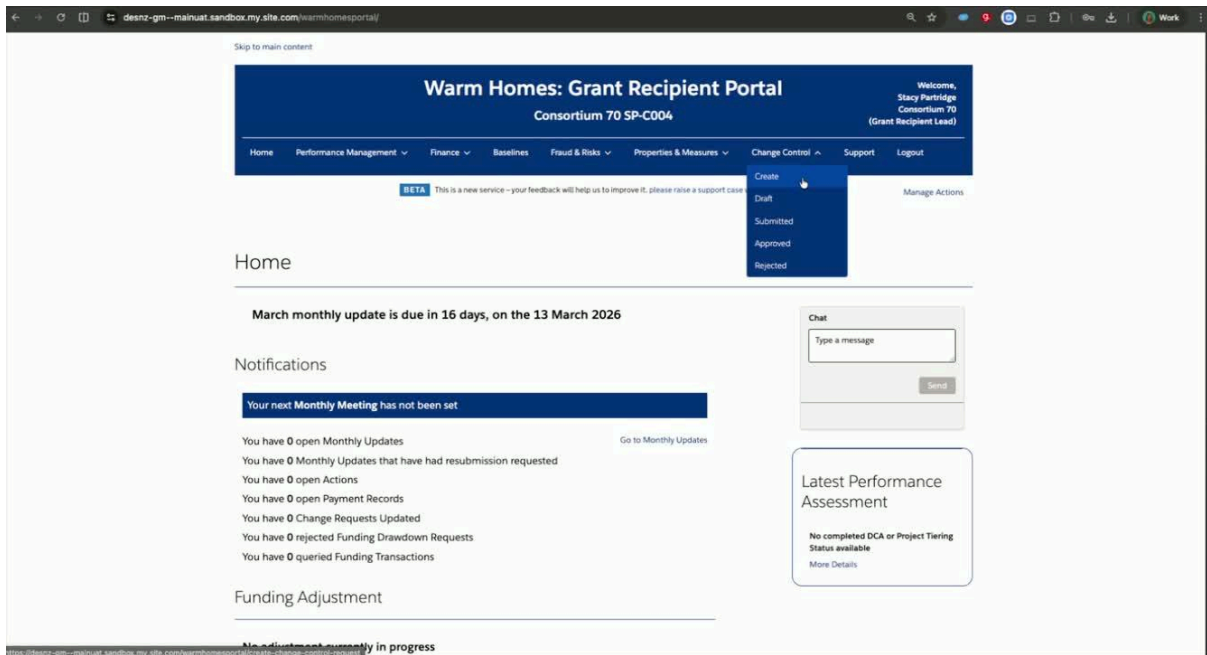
desnz-gm--mainuat.sandbox.my.site.com/warmhomesportal/

Work

Skip to main content

Warm Homes: Grant Recipient Portal

Consortium 70 SP-C004

Welcome, Stacy Partridge Consortium 70 (Grant Recipient Lead)

Home Performance Management Finance Baselines Fraud & Risks Properties & Measures Change Control Support Logout

Create
Draft
Submitted
Approved
Rejected

BETA This is a new service – your feedback will help us to improve it. please raise a support case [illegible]

Manage Actions

Home

March monthly update is due in 16 days, on the 13 March 2026

Notifications

Your next Monthly Meeting has not been set

You have 0 open Monthly Updates
Go to Monthly Updates
You have 0 Monthly Updates that have had resubmission requested
You have 0 open Actions
You have 0 open Payment Records
You have 0 Change Requests Updated
You have 0 rejected Funding Drawdown Requests
You have 0 queried Funding Transactions

Funding Adjustment

No adjustment currently in progress

Chat

Type a message

Send

Latest Performance Assessment

No completed DCA or Project Tiering Status available

More Details

https://desnz-gm--mainuat.sandbox.my.site.com/warmhomesportal/create-change-control-request